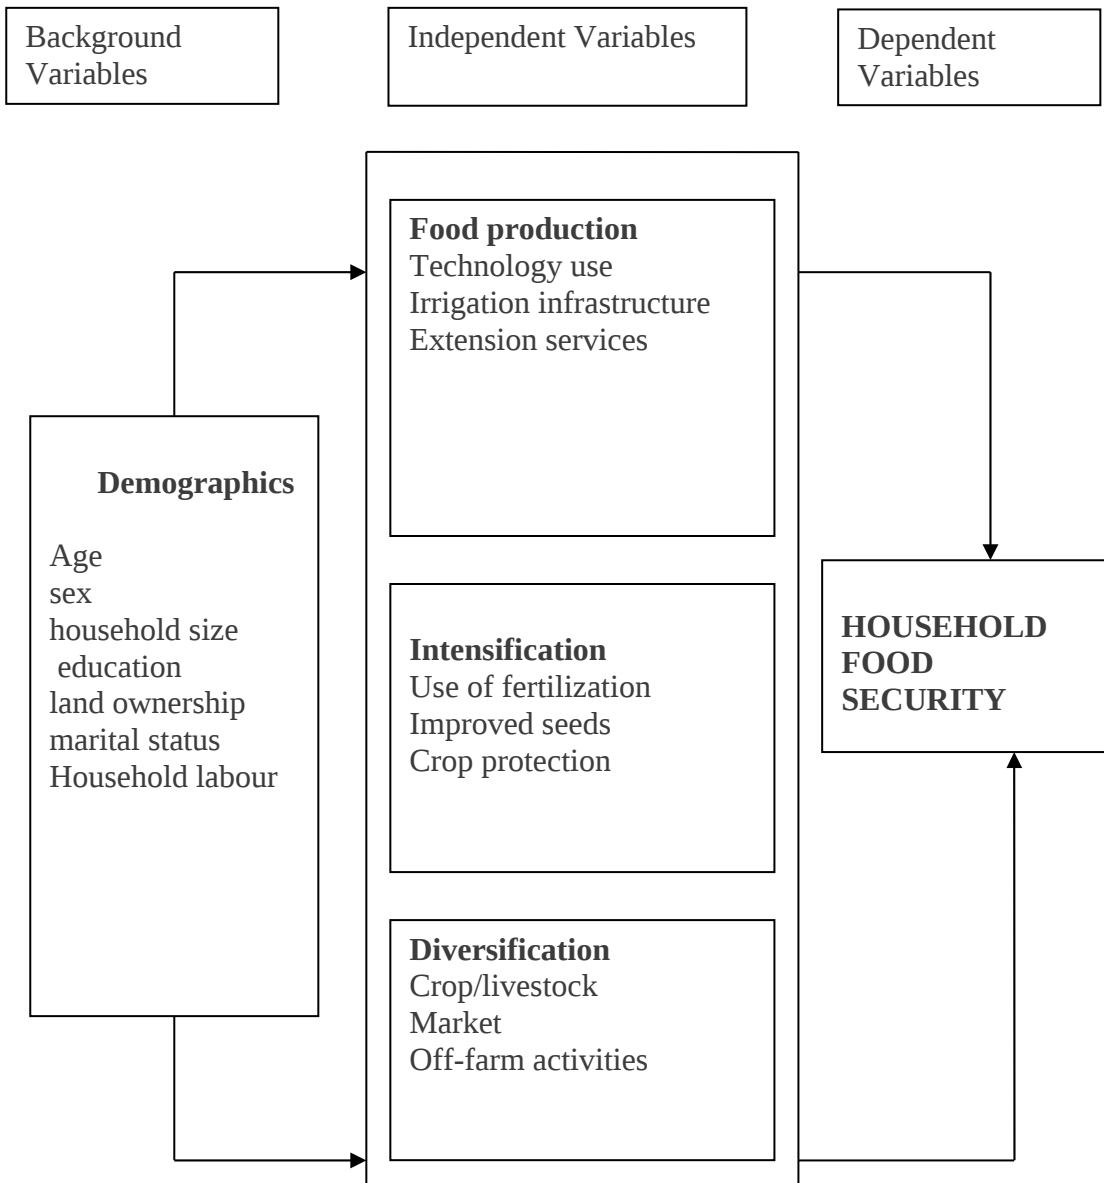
Background Variables

Independent Variables

Dependent Variables

**Food production**
Technology use
Irrigation infrastructure
Extension services

**Demographics**

Age
sex
household size
education
land ownership
marital status
Household labour

**Intensification**
Use of fertilization
Improved seeds
Crop protection

**HOUSEHOLD FOOD SECURITY**

**Diversification**
Crop/livestock
Market
Off-farm activities